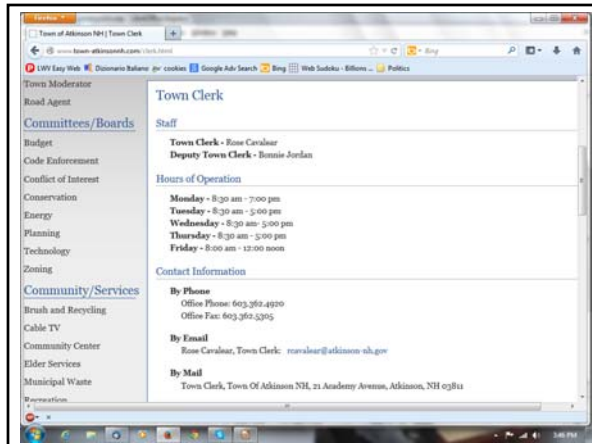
Firefox

Town of Atkinson NH | Town Clerk

www.town-atkinsonnh.com/clerk.html

Bing

LWV Easy Web | Dizionario Italiano | cookies | Google Adv Search | Bing | Web Sudoku - Billions ... | Politics

Town Moderator
Road Agent

Committees/Boards
Budget
Code Enforcement
Conflict of Interest
Conservation
Energy
Planning
Technology
Zoning

Community/Services
Brush and Recycling
Cable TV
Community Center
Elder Services
Municipal Waste
Recreation

Town Clerk

Staff

Town Clerk - Rose Cavalear
Deputy Town Clerk - Bonnie Jordan

Hours of Operation

Monday - 8:30 am - 7:00 pm
Tuesday - 8:30 am - 5:00 pm
Wednesday - 8:30 am- 5:00 pm
Thursday - 8:30 am - 5:00 pm
Friday - 8:00 am - 12:00 noon

Contact Information

By Phone
Office Phone: 603.362.4920
Office Fax: 603.362.5305

By Email
Rose Cavalear, Town Clerk: rcavalear@atkinson-nh.gov

By Mail
Town Clerk, Town Of Atkinson NH, 21 Academy Avenue, Atkinson, NH 03811

3:46 PM